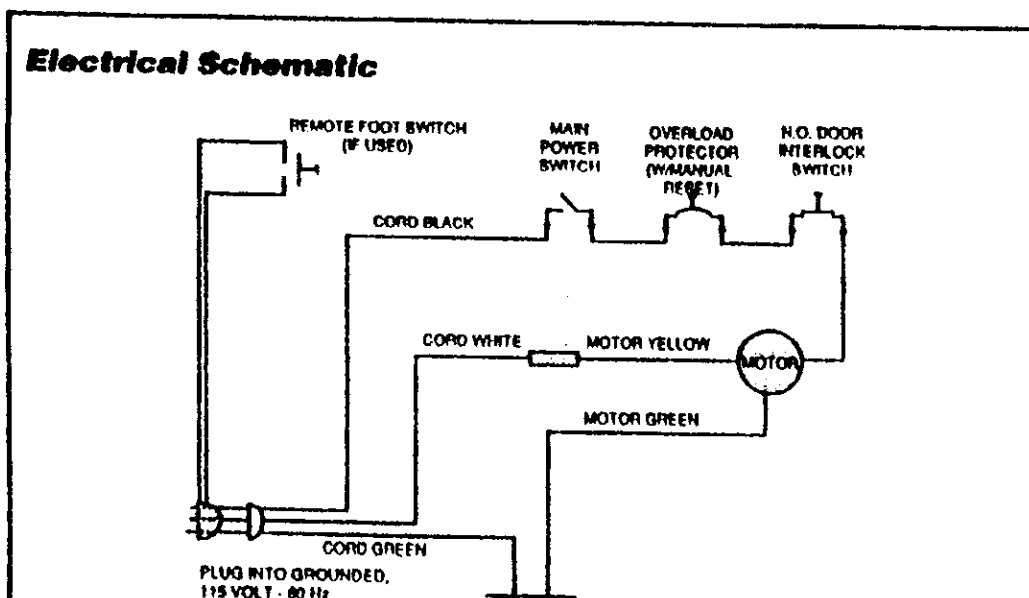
Electrical Schematic

REMOTE FOOT SWITCH (IF USED)

MAIN POWER SWITCH

OVERLOAD PROTECTOR (W/MANUAL RESET)

N.O. DOOR INTERLOCK SWITCH

CORD BLACK

CORD WHITE

MOTOR YELLOW

MOTOR

MOTOR GREEN

CORD GREEN

PLUG INTO GROUNDED, 115 VOLT - 60 Hz